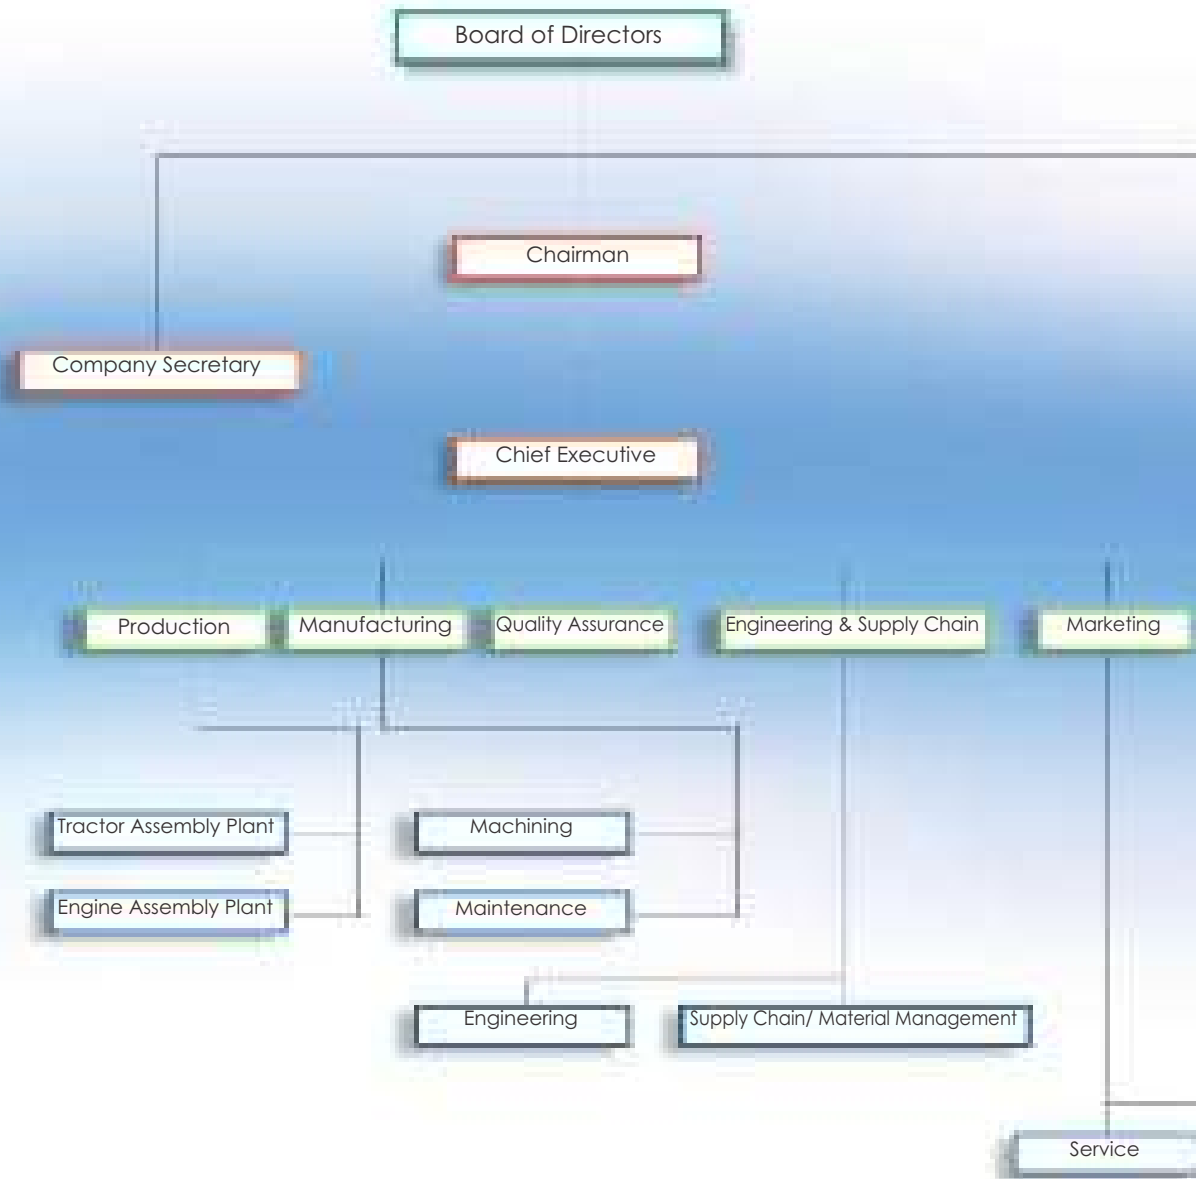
Board of Directors

Chairman

Company Secretary

Chief Executive

Production

Manufacturing

Quality Assurance

Engineering & Supply Chain

Marketing

Tractor Assembly Plant

Machining

Engine Assembly Plant

Maintenance

Engineering

Supply Chain/ Material Management

Service